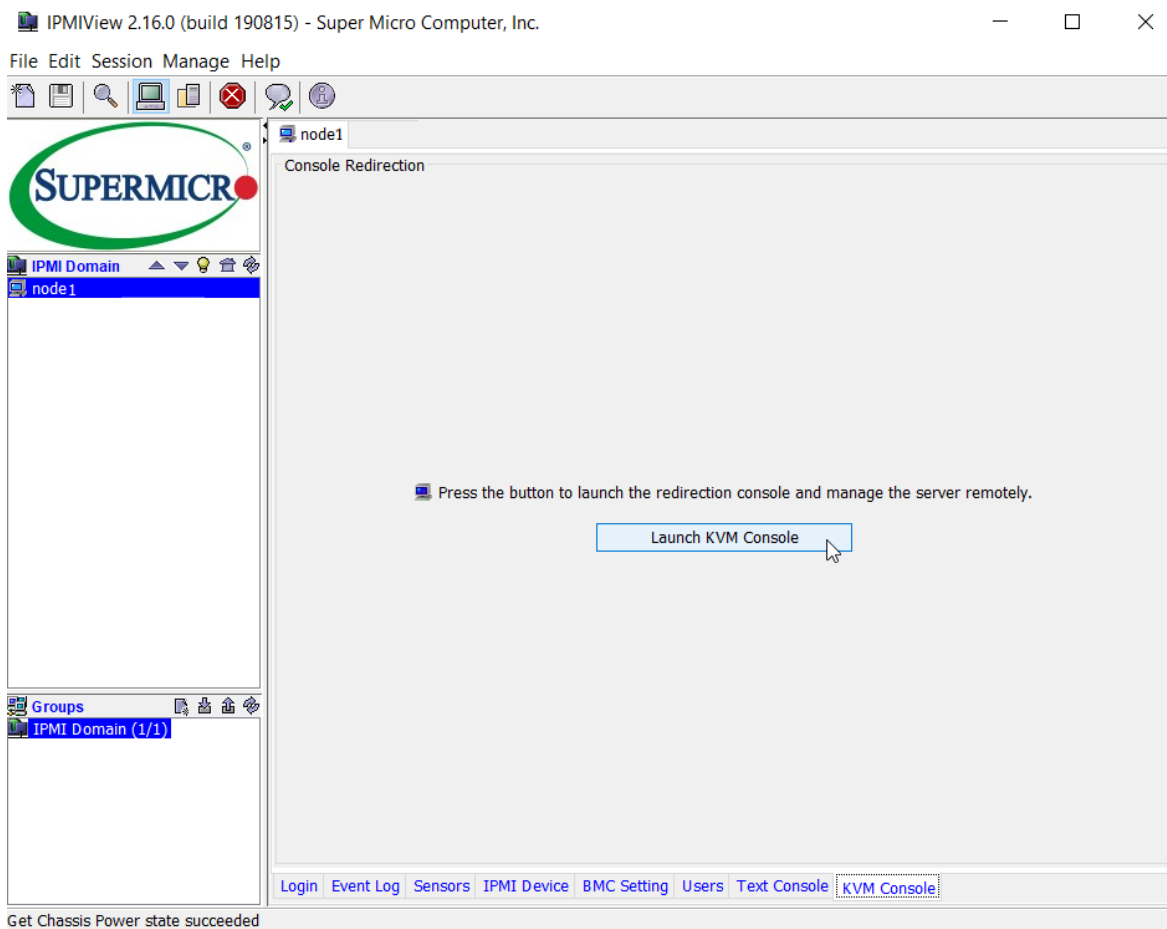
IPMIView 2.16.0 (build 190815) - Super Micro Computer, Inc.

File Edit Session Manage Help

SUPERMICRO®

IPMI Domain

node1

Groups

IPMI Domain (1/1)

node1

Console Redirection

Press the button to launch the redirection console and manage the server remotely.

Launch KVM Console

Login | Event Log | Sensors | IPMI Device | BMC Setting | Users | Text Console | KVM Console

Get Chassis Power state succeeded